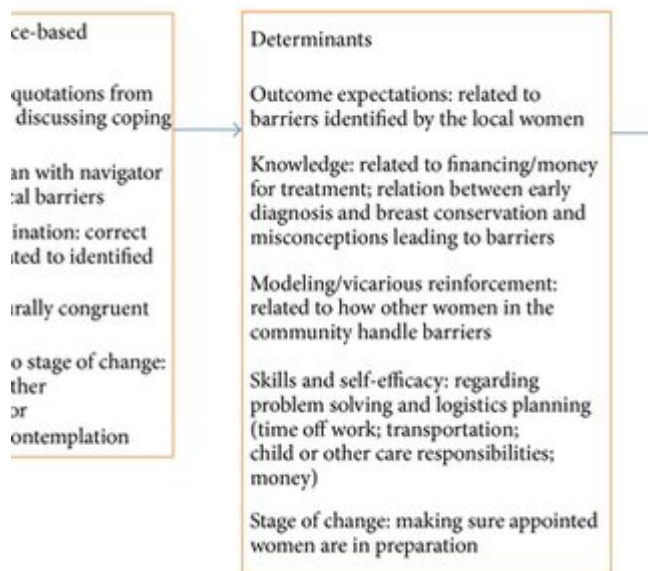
ce-based

quotations from discussing coping

an with navigator :al barriers

ination: correct ited to identified

ırally congruent

o stage of change: ther or ontemplation

Determinants

Outcome expectations: related to barriers identified by the local women

Knowledge: related to financing/money for treatment; relation between early diagnosis and breast conservation and misconceptions leading to barriers

Modeling/vicarious reinforcement: related to how other women in the community handle barriers

Skills and self-efficacy: regarding problem solving and logistics planning (time off work; transportation; child or other care responsibilities; money)

Stage of change: making sure appointed women are in preparation